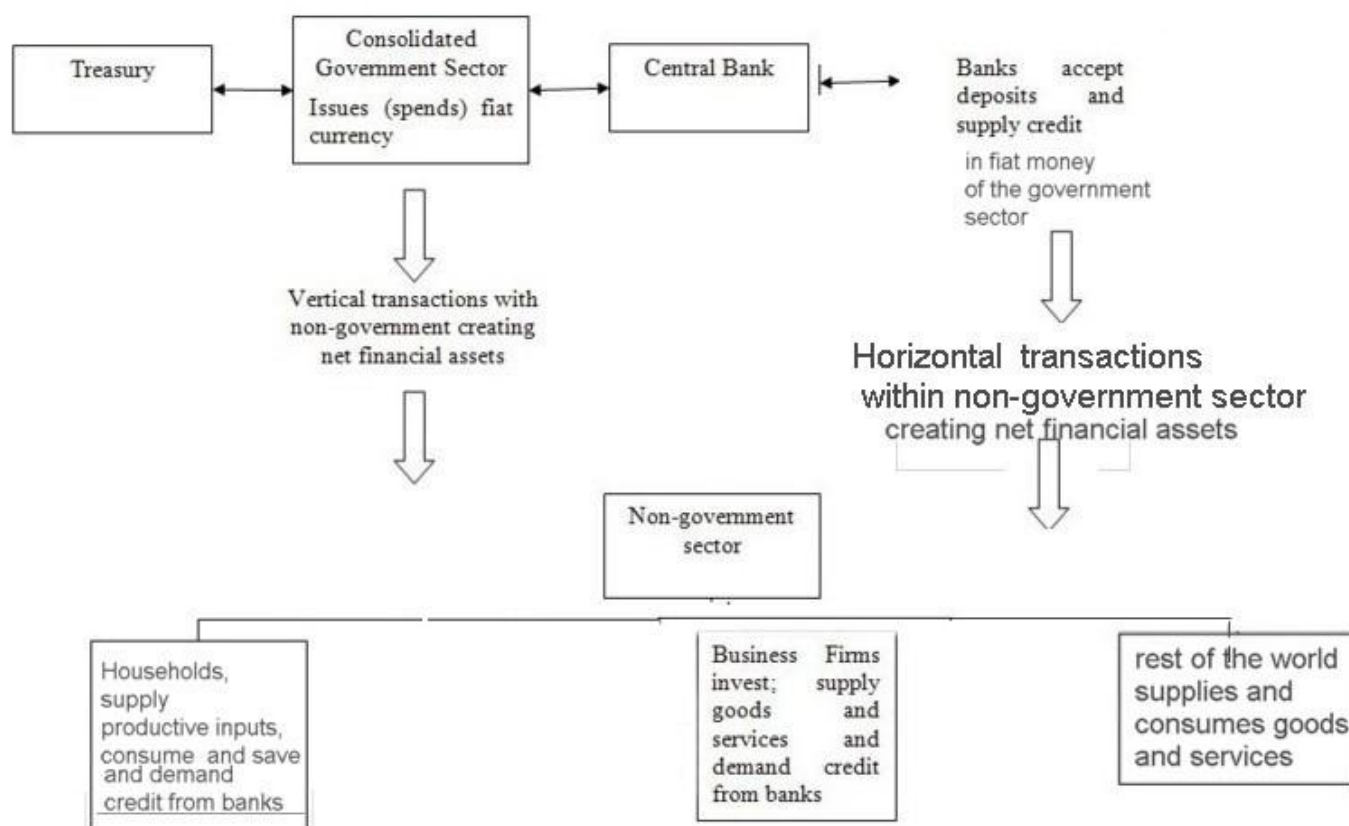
Treasury

Consolidated Government Sector
Issues (spends) fiat currency

Central Bank

Banks accept deposits and supply credit in fiat money of the government sector

Vertical transactions with non-government creating net financial assets

Horizontal transactions within non-government sector creating net financial assets

Non-government sector

Households, supply productive inputs, consume and save and demand credit from banks

Business Firms invest; supply goods and services and demand credit from banks

rest of the world supplies and consumes goods and services